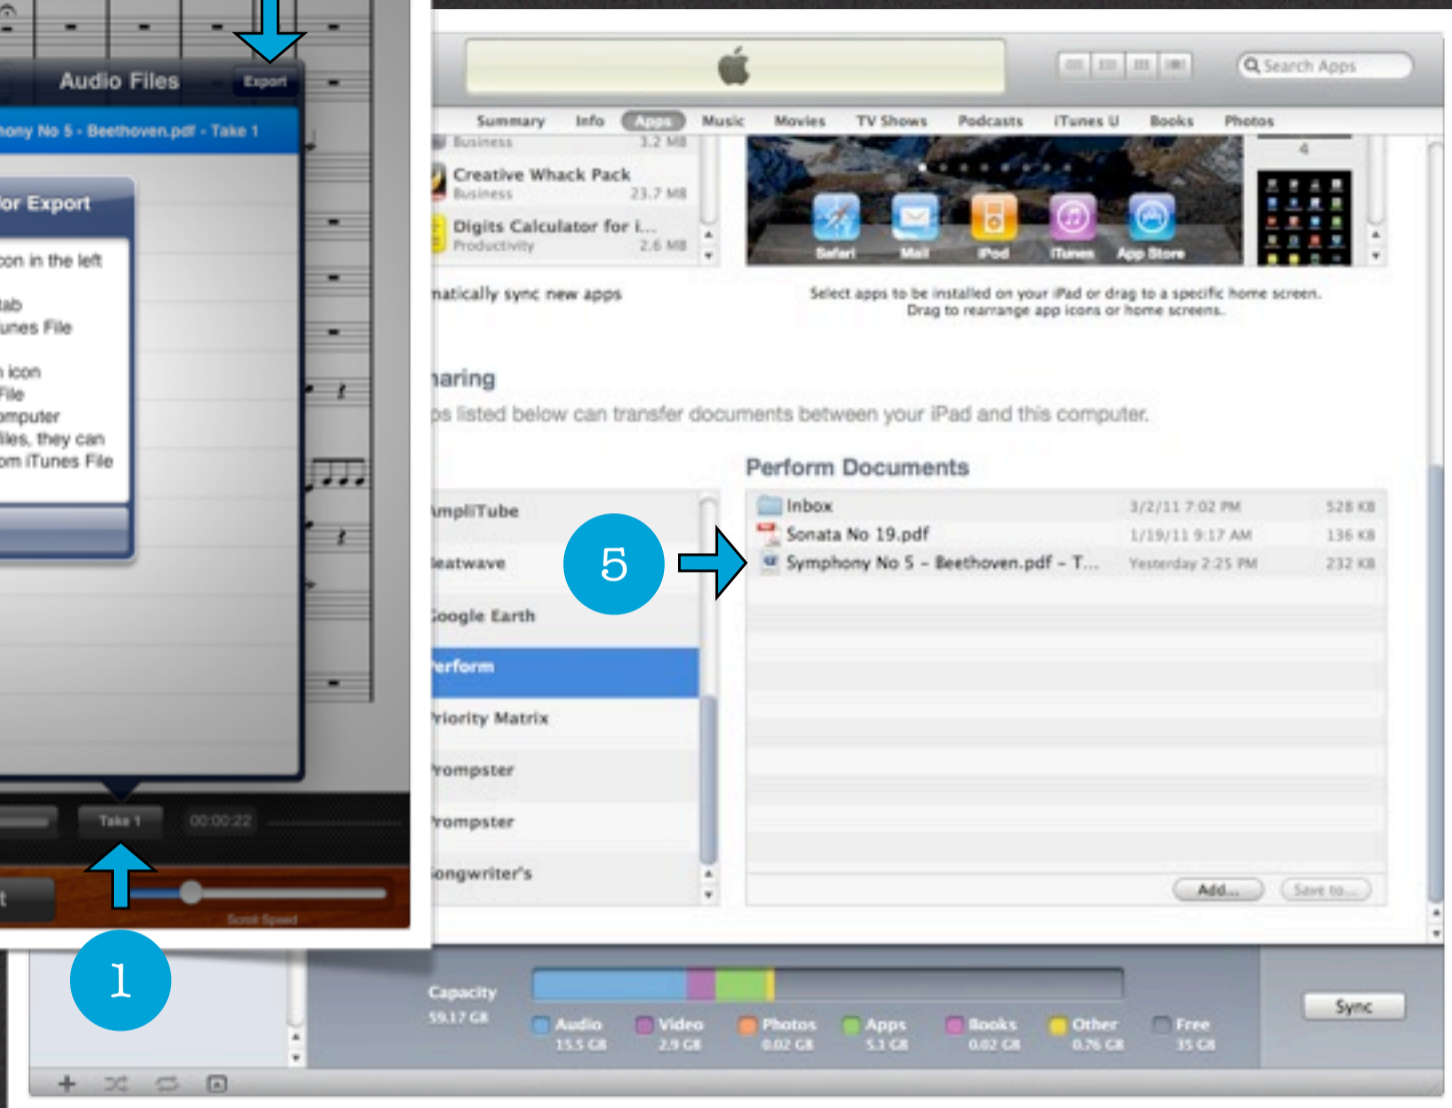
Audio Files
Export
hony No 5 - Beethoven.pdf - Take 1
for Export
con in the left
tab
unes File
n icon
File
omputer
iles, they can
om iTunes File
Take 1
00:00:22
t
Scroll Speed

Search Apps
Summary Info Apps Music Movies TV Shows Podcasts iTunes U Books Photos
Business 3.2 MB
Creative Whack Pack
Business 23.7 MB
Digits Calculator for i...
Productivity 2.6 MB
Safari Mail iPod iTunes App Store
4
natically sync new apps
Select apps to be installed on your iPad or drag to a specific home screen.
Drag to rearrange app icons or home screens.

haring
ps listed below can transfer documents between your iPad and this computer.

Perform Documents
mpliTube
eatwave
oogle Earth
erform
riority Matrix
rompster
rompster
ongwriter's

| Inbox | 3/2/11 7:02 PM | 528 KB |
|---|---|---|
| Sonata No 19.pdf | 1/19/11 9:17 AM | 136 KB |
| Symphony No 5 - Beethoven.pdf - T... | Yesterday 2:25 PM | 232 KB |

Add... Save to...
5
1
Capacity
59.17 GB
Audio 15.5 GB
Video 2.9 GB
Photos 0.02 GB
Apps 5.1 GB
Books 0.02 GB
Other 0.76 GB
Free 35 GB
Sync